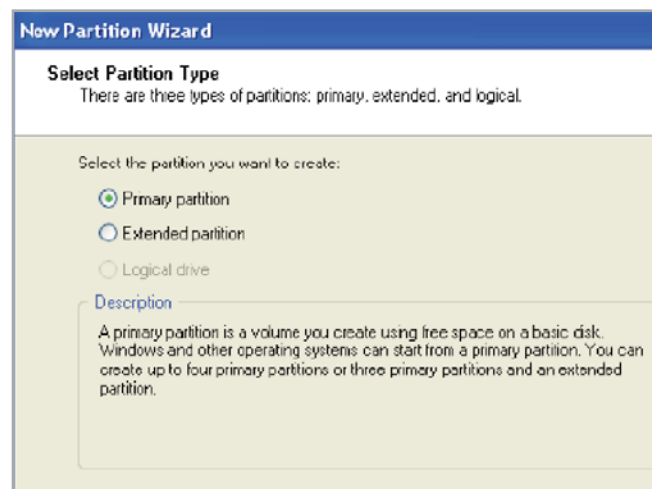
New Partition Wizard

Select Partition Type
There are three types of partitions: primary, extended, and logical.

Select the partition you want to create:

Primary partition

Extended partition

Logical drive

Description

A primary partition is a volume you create using free space on a basic disk. Windows and other operating systems can start from a primary partition. You can create up to four primary partitions or three primary partitions and an extended partition.